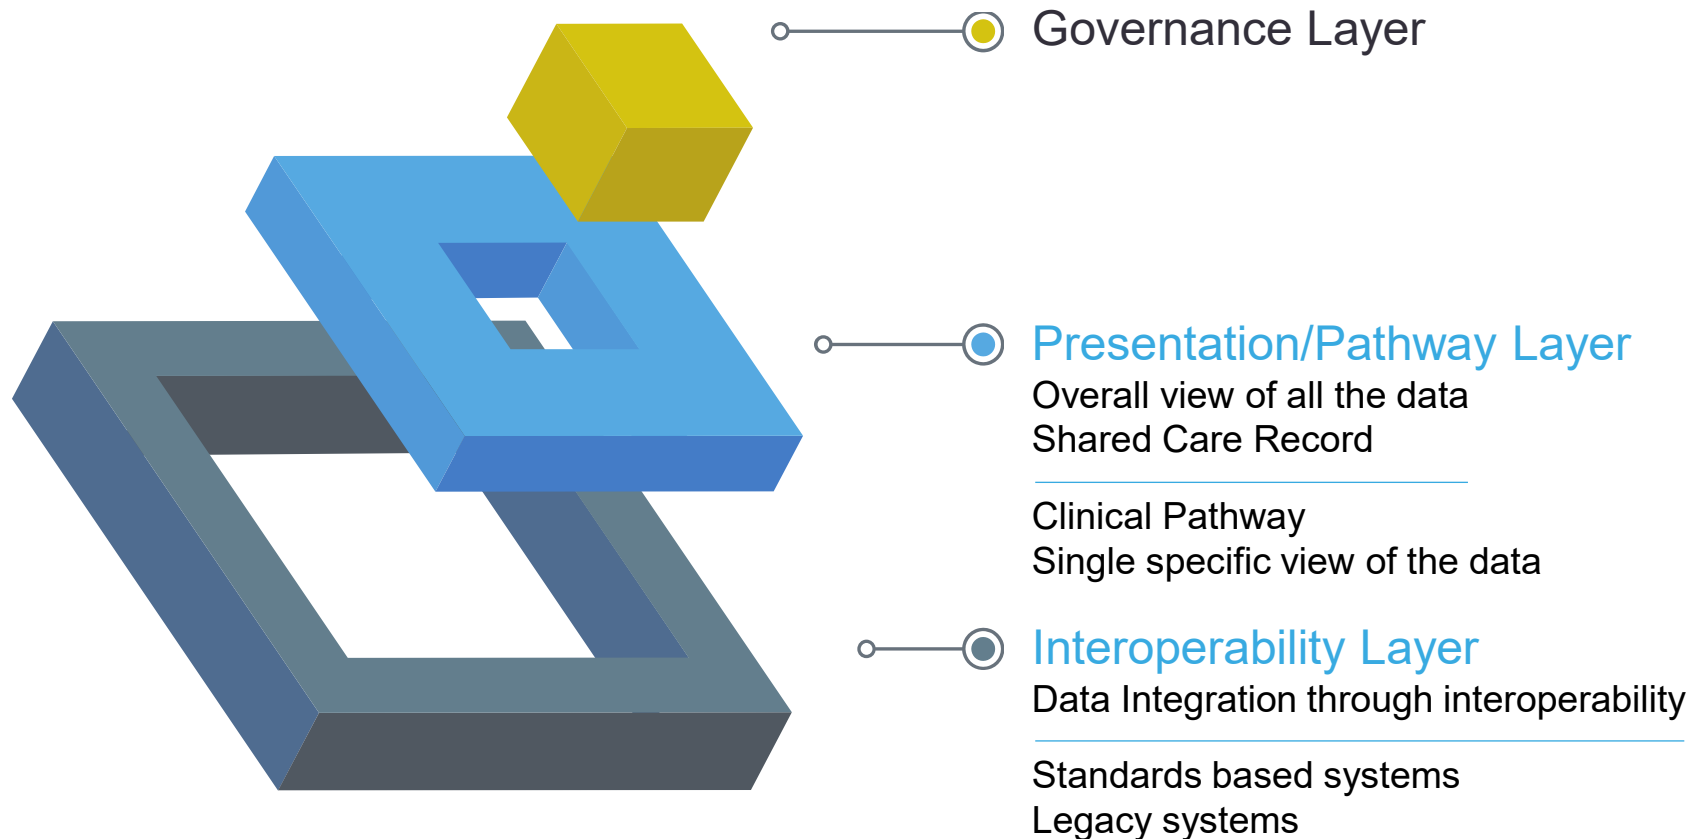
Governance Layer

Presentation/Pathway Layer
Overall view of all the data
Shared Care Record

Clinical Pathway
Single specific view of the data

Interoperability Layer
Data Integration through interoperability

Standards based systems
Legacy systems